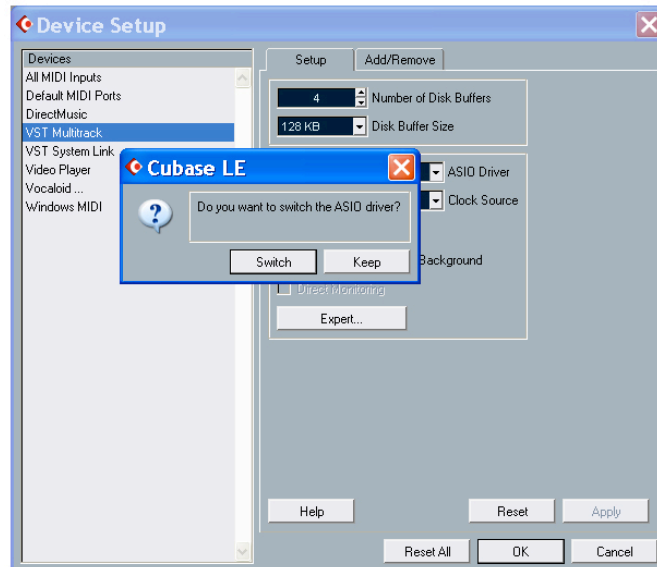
Device Setup

Devices
All MIDI Inputs
Default MIDI Ports
DirectMusic
VST Multitrack
VST System Link
Video Player
Vocaloid ...
Windows MIDI

Setup
Add/Remove

4 Number of Disk Buffers
128 KB Disk Buffer Size

ASIO Driver
Clock Source

Background
Direct Monitoring
Expert...

Cubase LE
Do you want to switch the ASIO driver?
Switch
Keep

Help
Reset
Apply
Reset All
OK
Cancel